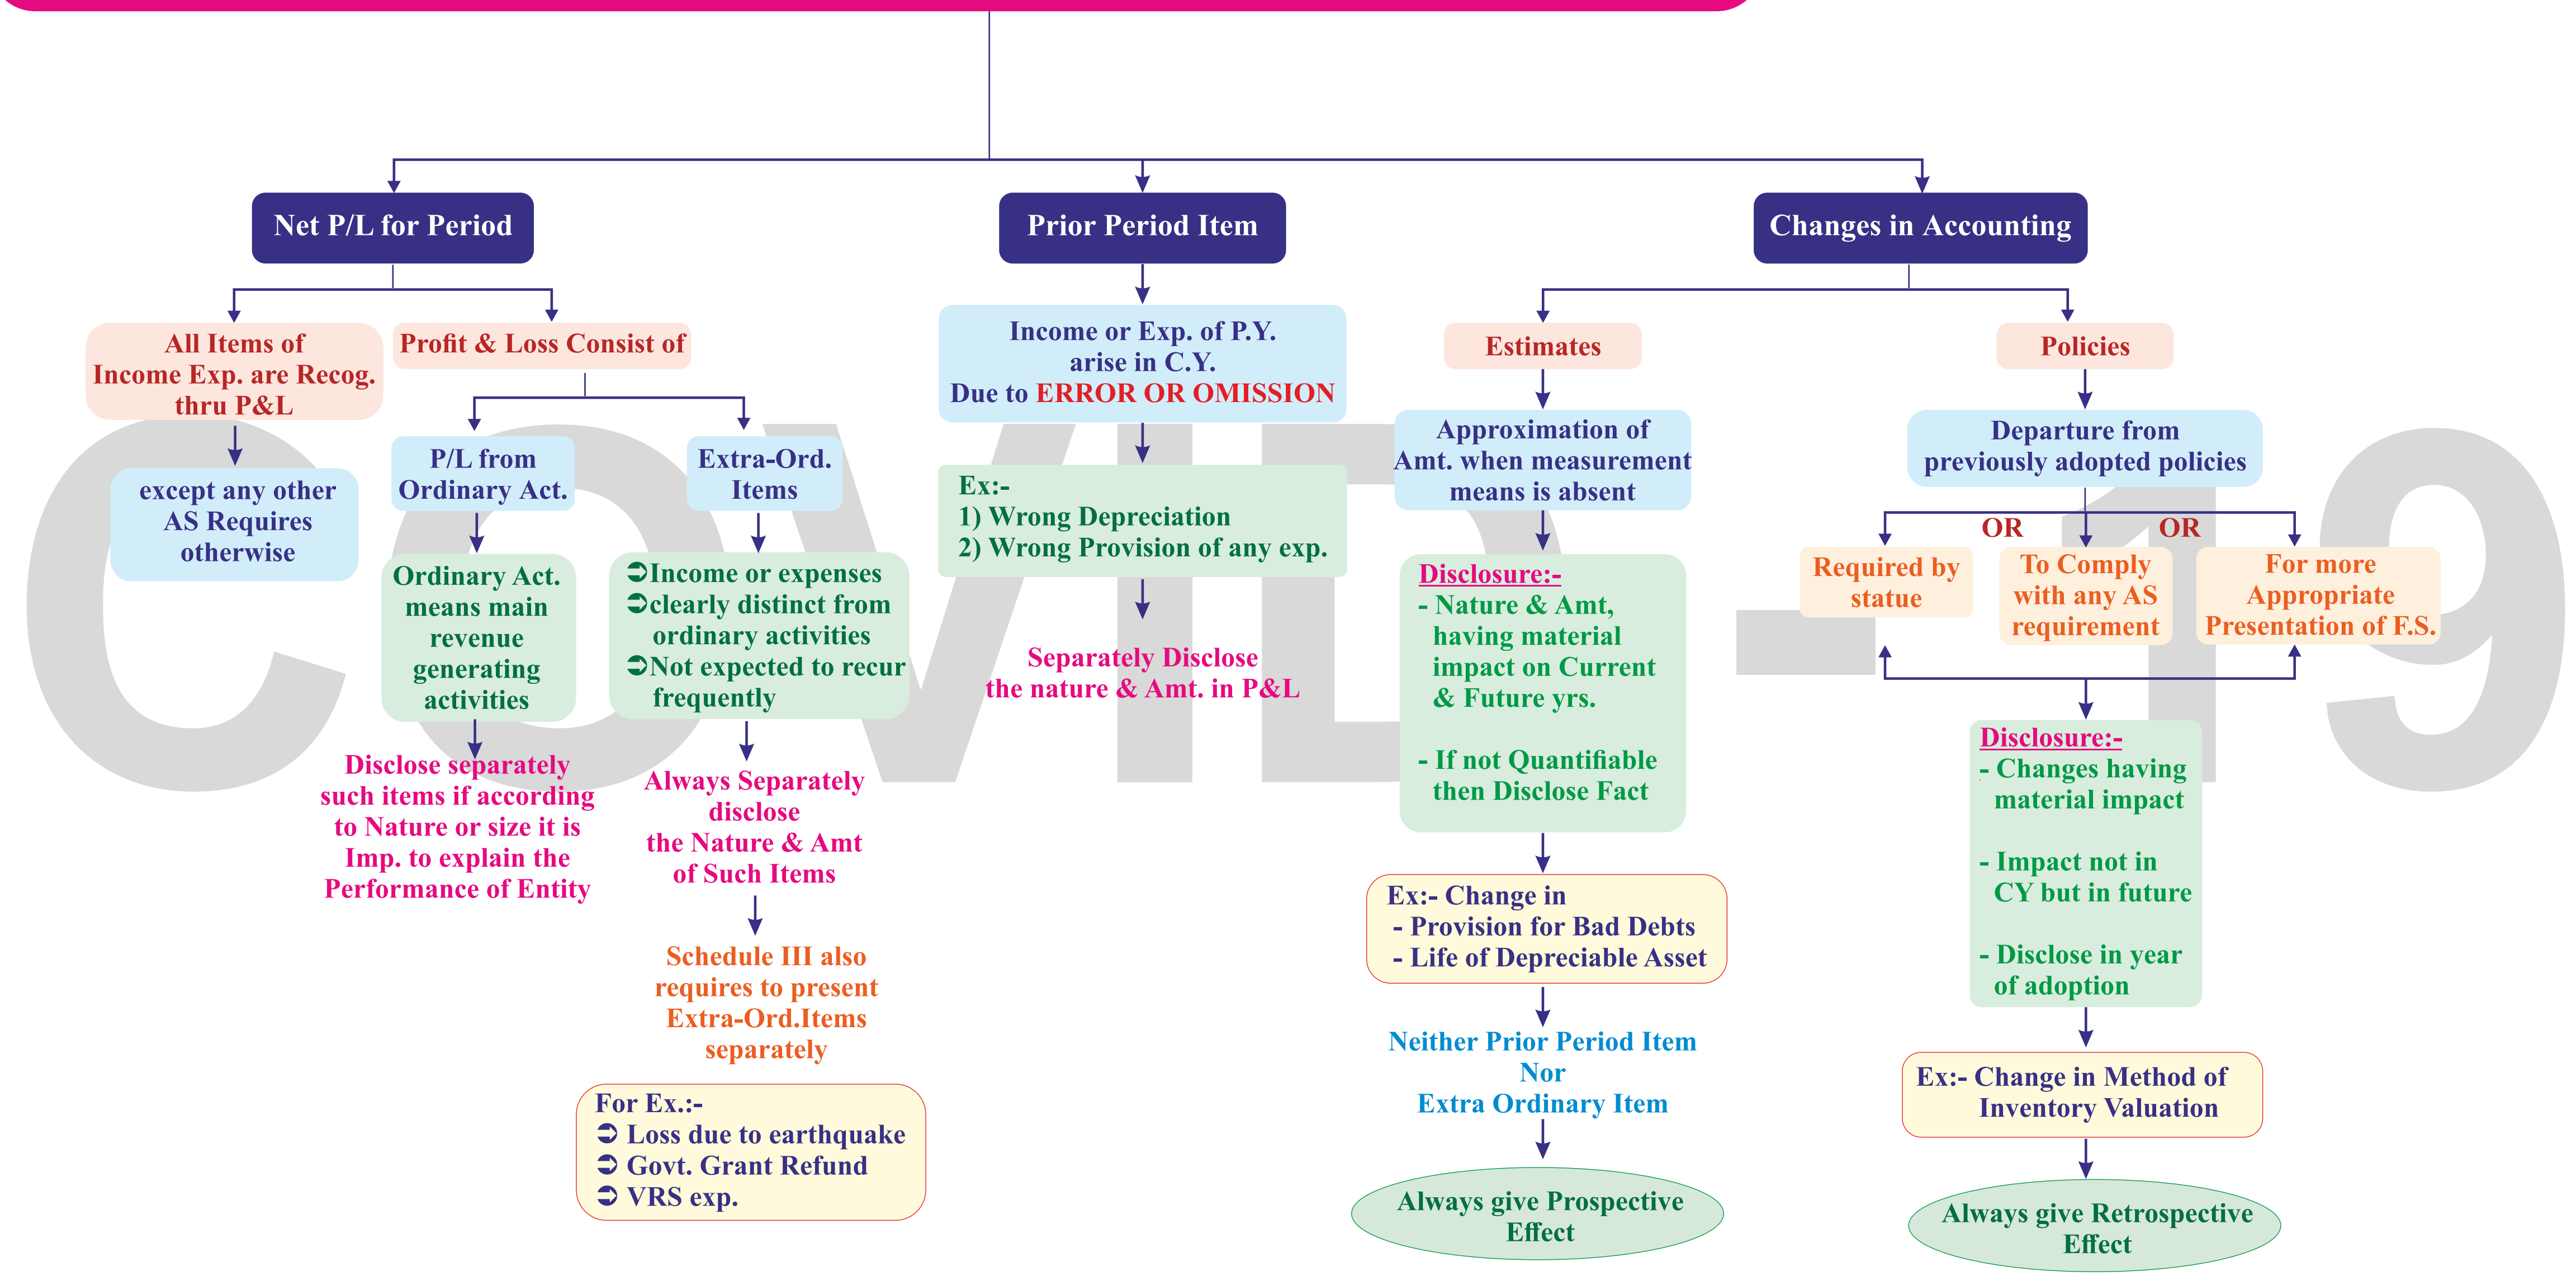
COVID-19

Net P/L for Period

All Items of Income Exp. are Recog. thru P&L

except any other AS Requires otherwise

Profit & Loss Consist of

P/L from Ordinary Act.

Ordinary Act. means main revenue generating activities

Disclose separately such items if according to Nature or size it is Imp. to explain the Performance of Entity

Extra-Ord. Items

➲Income or expenses
➲clearly distinct from ordinary activities
➲Not expected to recur frequently

Always Separately disclose the Nature & Amt of Such Items

Schedule III also requires to present Extra-Ord.Items separately

For Ex.:-
➲ Loss due to earthquake
➲ Govt. Grant Refund
➲ VRS exp.

Prior Period Item

Income or Exp. of P.Y. arise in C.Y. Due to ERROR OR OMISSION

Ex:-
1) Wrong Depreciation
2) Wrong Provision of any exp.

Separately Disclose the nature & Amt. in P&L

Changes in Accounting

Estimates

Approximation of Amt. when measurement means is absent

Disclosure:-
- Nature & Amt, having material impact on Current & Future yrs.

- If not Quantifiable then Disclose Fact

Ex:- Change in
- Provision for Bad Debts
- Life of Depreciable Asset

Neither Prior Period Item Nor Extra Ordinary Item

Always give Prospective Effect

Policies

Departure from previously adopted policies

Required by statue

OR

To Comply with any AS requirement

OR

For more Appropriate Presentation of F.S.

Disclosure:-
- Changes having material impact

- Impact not in CY but in future

- Disclose in year of adoption

Ex:- Change in Method of Inventory Valuation

Always give Retrospective Effect